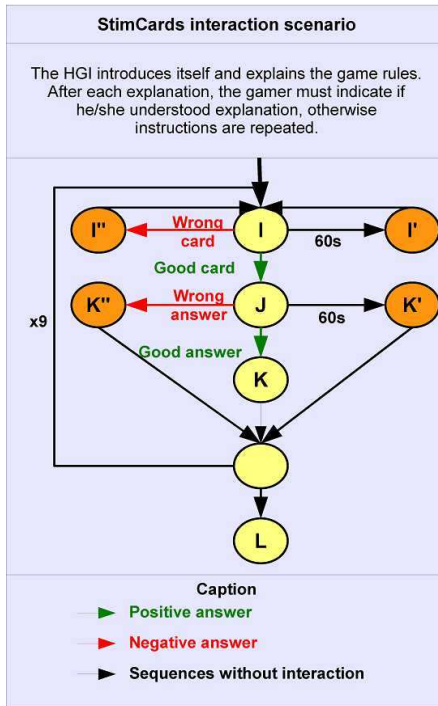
StimCards interaction scenario

The HGI introduces itself and explains the game rules. After each explanation, the gamer must indicate if he/she understood explanation, otherwise instructions are repeated.

I''
Wrong card
I
60s
I'
Good card
x9
K''
Wrong answer
J
60s
K'
Good answer
K
L

Caption
Positive answer
Negative answer
Sequences without interaction